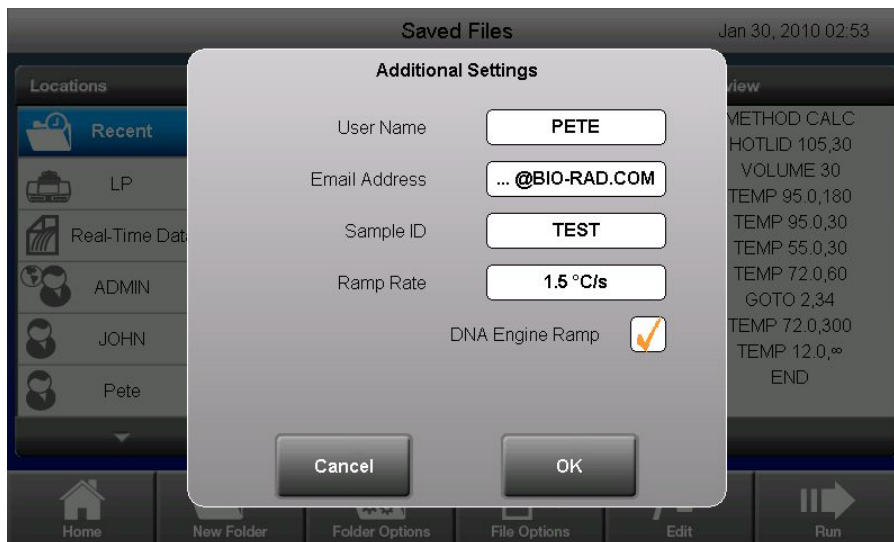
Saved Files

Jan 30, 2010 02:53

Locations

Recent

LP

Real-Time Dat

ADMIN

JOHN

Pete

view

METHOD CALC
HOTLID 105,30
VOLUME 30
TEMP 95.0,180
TEMP 95.0,30
TEMP 55.0,30
TEMP 72.0,60
GOTO 2,34
TEMP 72.0,300
TEMP 12.0,∞
END

Additional Settings

User Name PETE

Email Address ... @BIO-RAD.COM

Sample ID TEST

Ramp Rate 1.5 °C/s

DNA Engine Ramp

Cancel

OK

Home

New Folder

Folder Options

File Options

Edit

Run